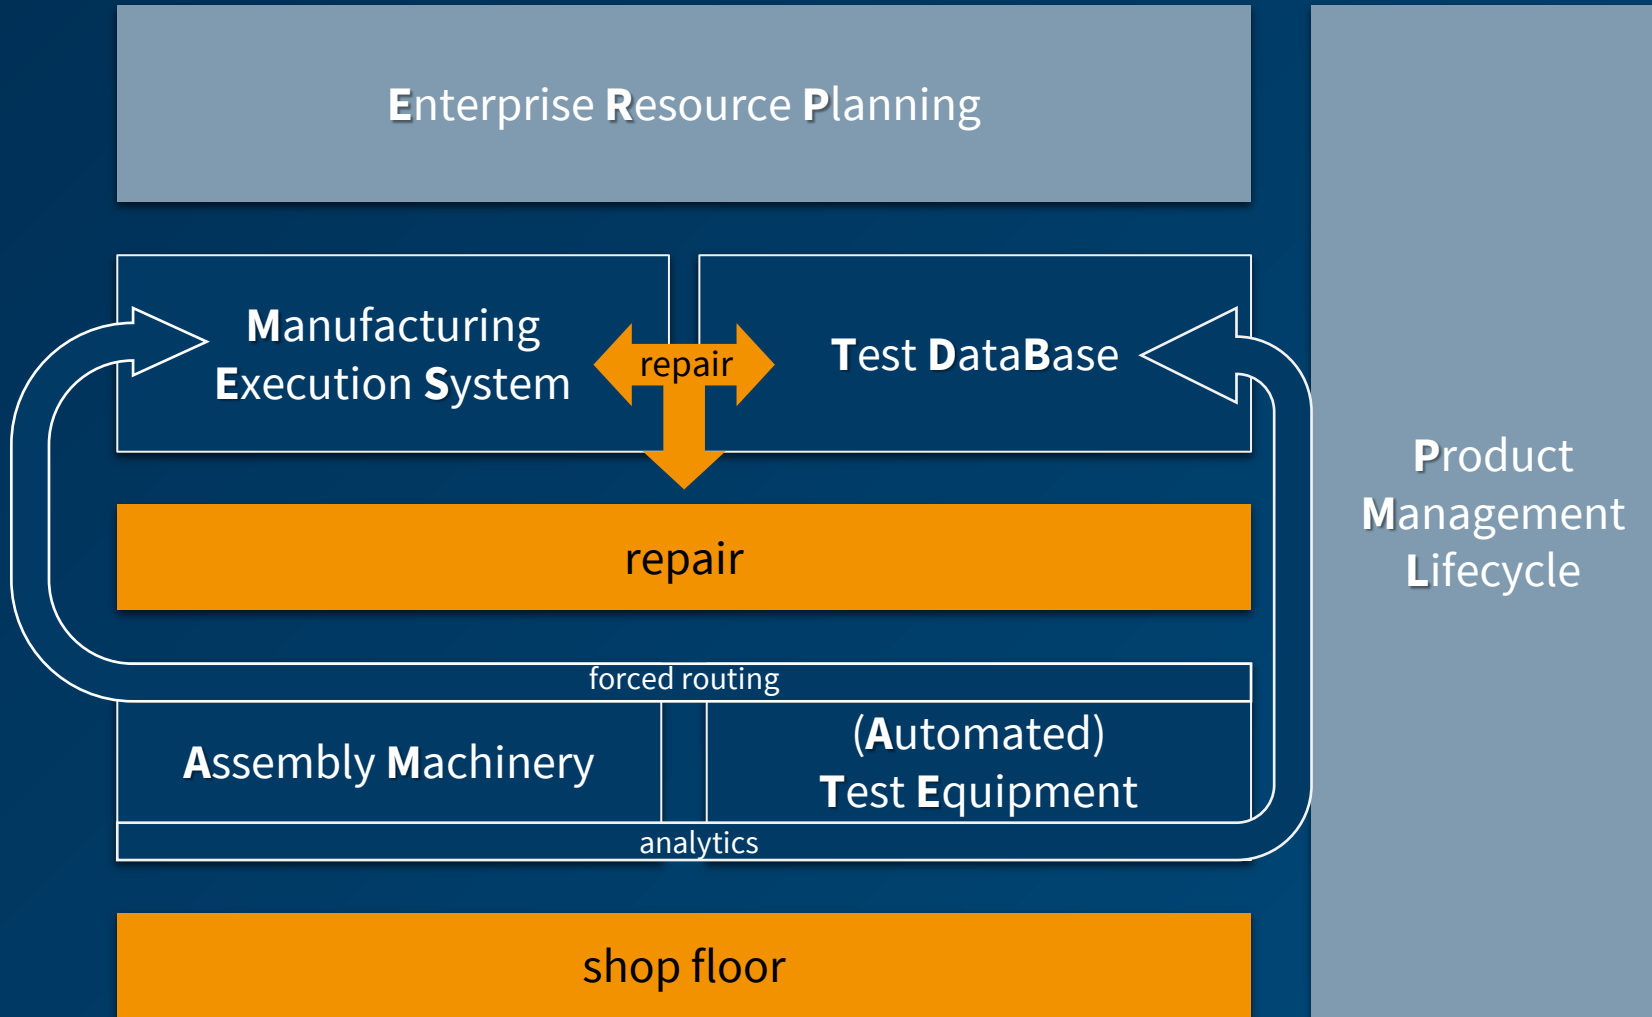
Enterprise Resource Planning

Manufacturing Execution System

repair

Test DataBase

Product Management Lifecycle

repair

forced routing

Assembly Machinery

(Automated) Test Equipment

analytics

shop floor